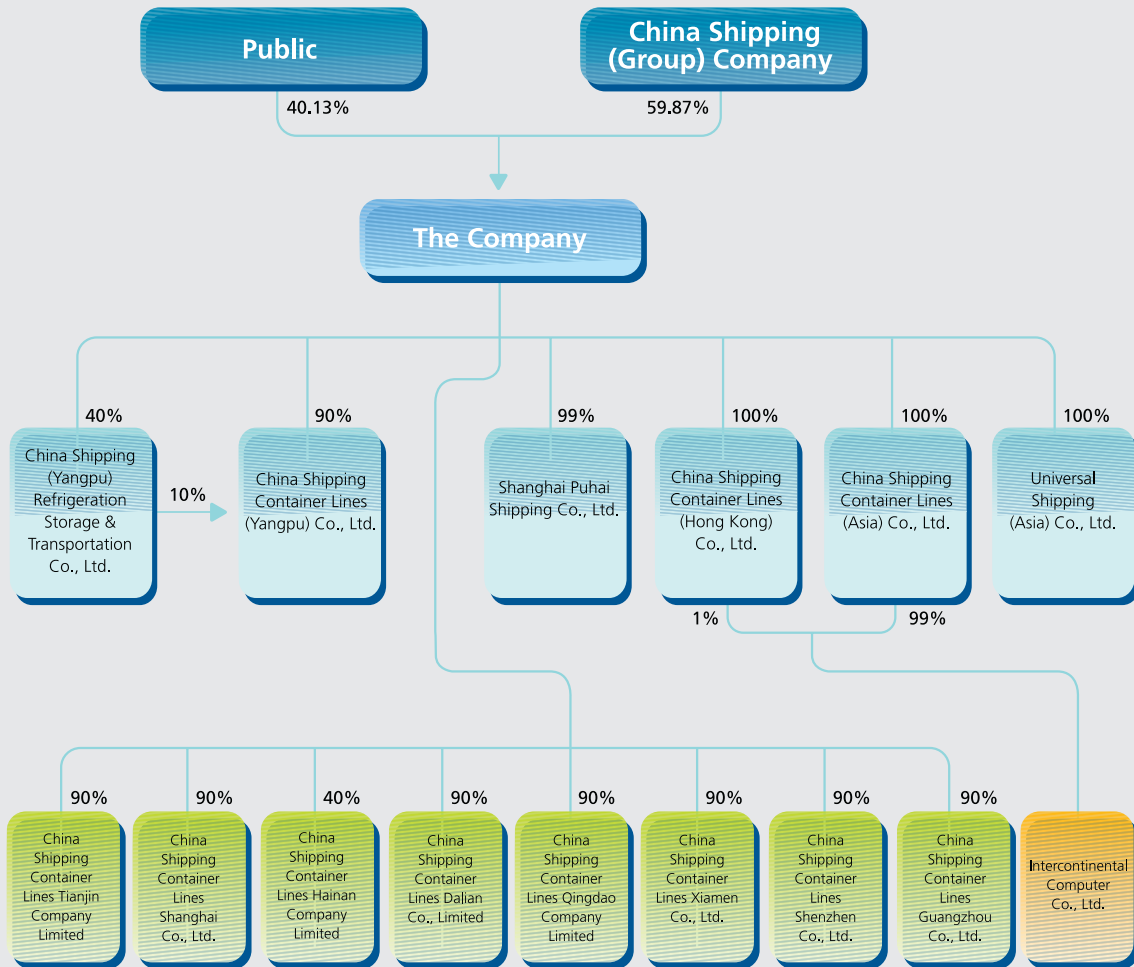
Public

China Shipping (Group) Company

40.13%

59.87%

The Company

40%

China Shipping (Yangpu) Refrigeration Storage & Transportation Co., Ltd.

10%

90%

China Shipping Container Lines (Yangpu) Co., Ltd.

99%

Shanghai Puhai Shipping Co., Ltd.

100%

China Shipping Container Lines (Hong Kong) Co., Ltd.

100%

China Shipping Container Lines (Asia) Co., Ltd.

100%

Universal Shipping (Asia) Co., Ltd.

1%

99%

90%

China Shipping Container Lines Tianjin Company Limited

90%

China Shipping Container Lines Shanghai Co., Ltd.

40%

China Shipping Container Lines Hainan Company Limited

90%

China Shipping Container Lines Dalian Co., Limited

90%

China Shipping Container Lines Qingdao Company Limited

90%

China Shipping Container Lines Xiamen Co., Ltd.

90%

China Shipping Container Lines Shenzhen Co., Ltd.

90%

China Shipping Container Lines Guangzhou Co., Ltd.

Intercontinental Computer Co., Ltd.